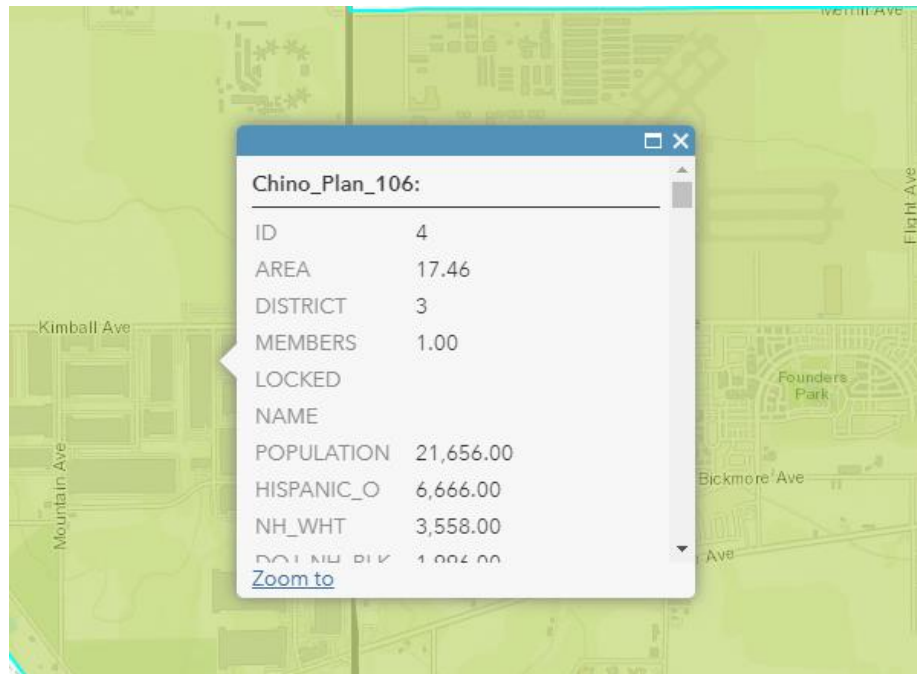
Merrill Ave

Flight Ave

Kimball Ave

Founders Park

Bickmore Ave

Mountain Ave

Ave

Chino_Plan_106:

| | |
|---|---|
| ID | 4 |
| AREA | 17.46 |
| DISTRICT | 3 |
| MEMBERS | 1.00 |
| LOCKED | |
| NAME | |
| POPULATION | 21,656.00 |
| HISPANIC_O | 6,666.00 |
| NH_WHT | 3,558.00 |
| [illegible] | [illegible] |

Zoom to